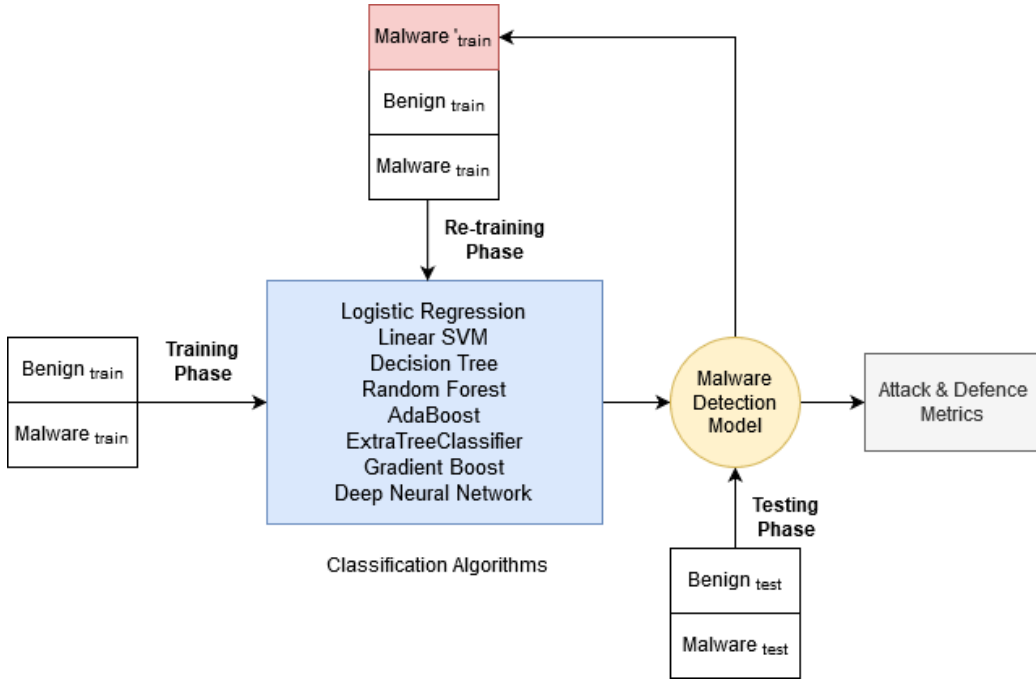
Malware $'_{train}$

Benign $_{train}$

Malware $_{train}$

Re-training Phase

Benign $_{train}$

Malware $_{train}$

Training Phase

Logistic Regression
Linear SVM
Decision Tree
Random Forest
AdaBoost
ExtraTreeClassifier
Gradient Boost
Deep Neural Network

Classification Algorithms

Malware Detection Model

Attack & Defence Metrics

Testing Phase

Benign $_{test}$

Malware $_{test}$